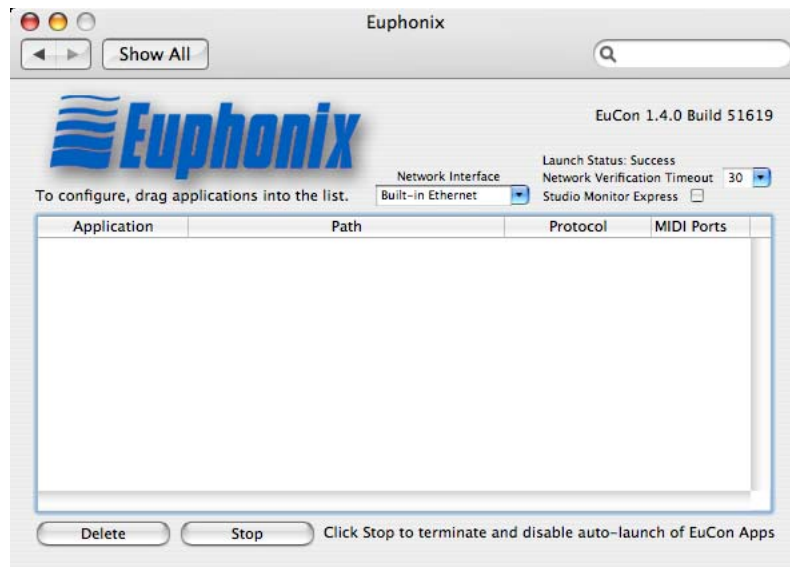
Euphonix

Show All

Euphonix

EuCon 1.4.0 Build 51619

Launch Status: Success

Network Interface

Network Verification Timeout 30

To configure, drag applications into the list.

Built-in Ethernet

Studio Monitor Express

| Application | Path | Protocol | MIDI Ports |
|---|---|---|---|

Delete

Stop

Click Stop to terminate and disable auto-launch of EuCon Apps